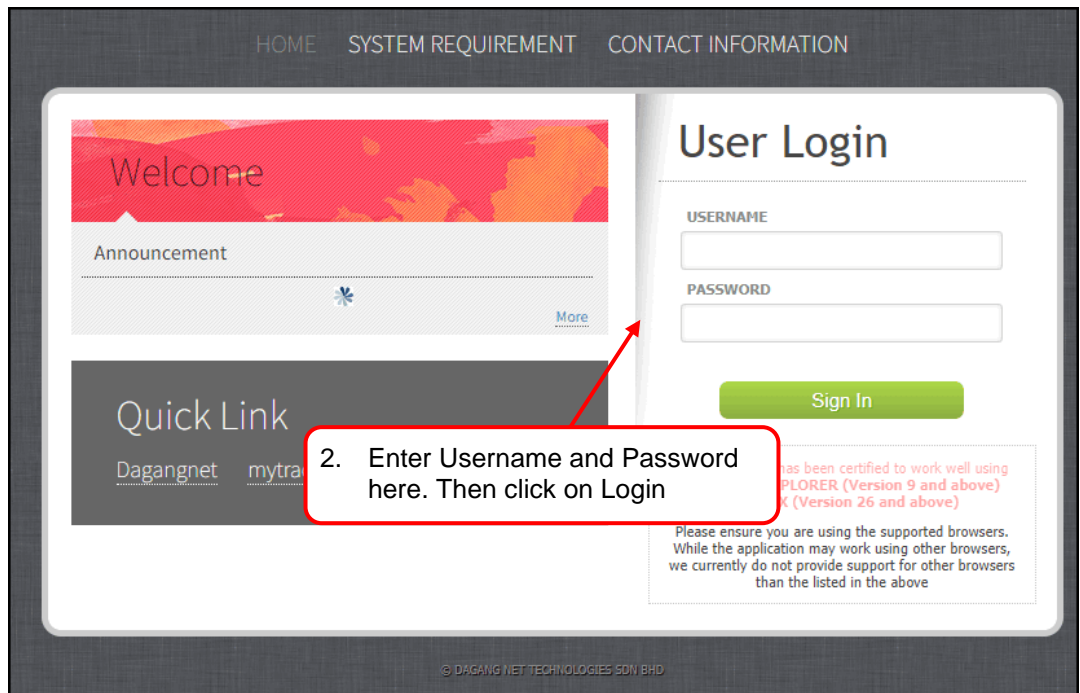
HOME SYSTEM REQUIREMENT CONTACT INFORMATION

Welcome

Announcement

More

Quick Link

Dagangnet mytra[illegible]

User Login

USERNAME

PASSWORD

Sign In

2. Enter Username and Password here. Then click on Login

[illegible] has been certified to work well using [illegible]PLORER (Version 9 and above) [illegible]X (Version 26 and above)

Please ensure you are using the supported browsers. While the application may work using other browsers, we currently do not provide support for other browsers than the listed in the above

© DAGANG NET TECHNOLOGIES SDN BHD